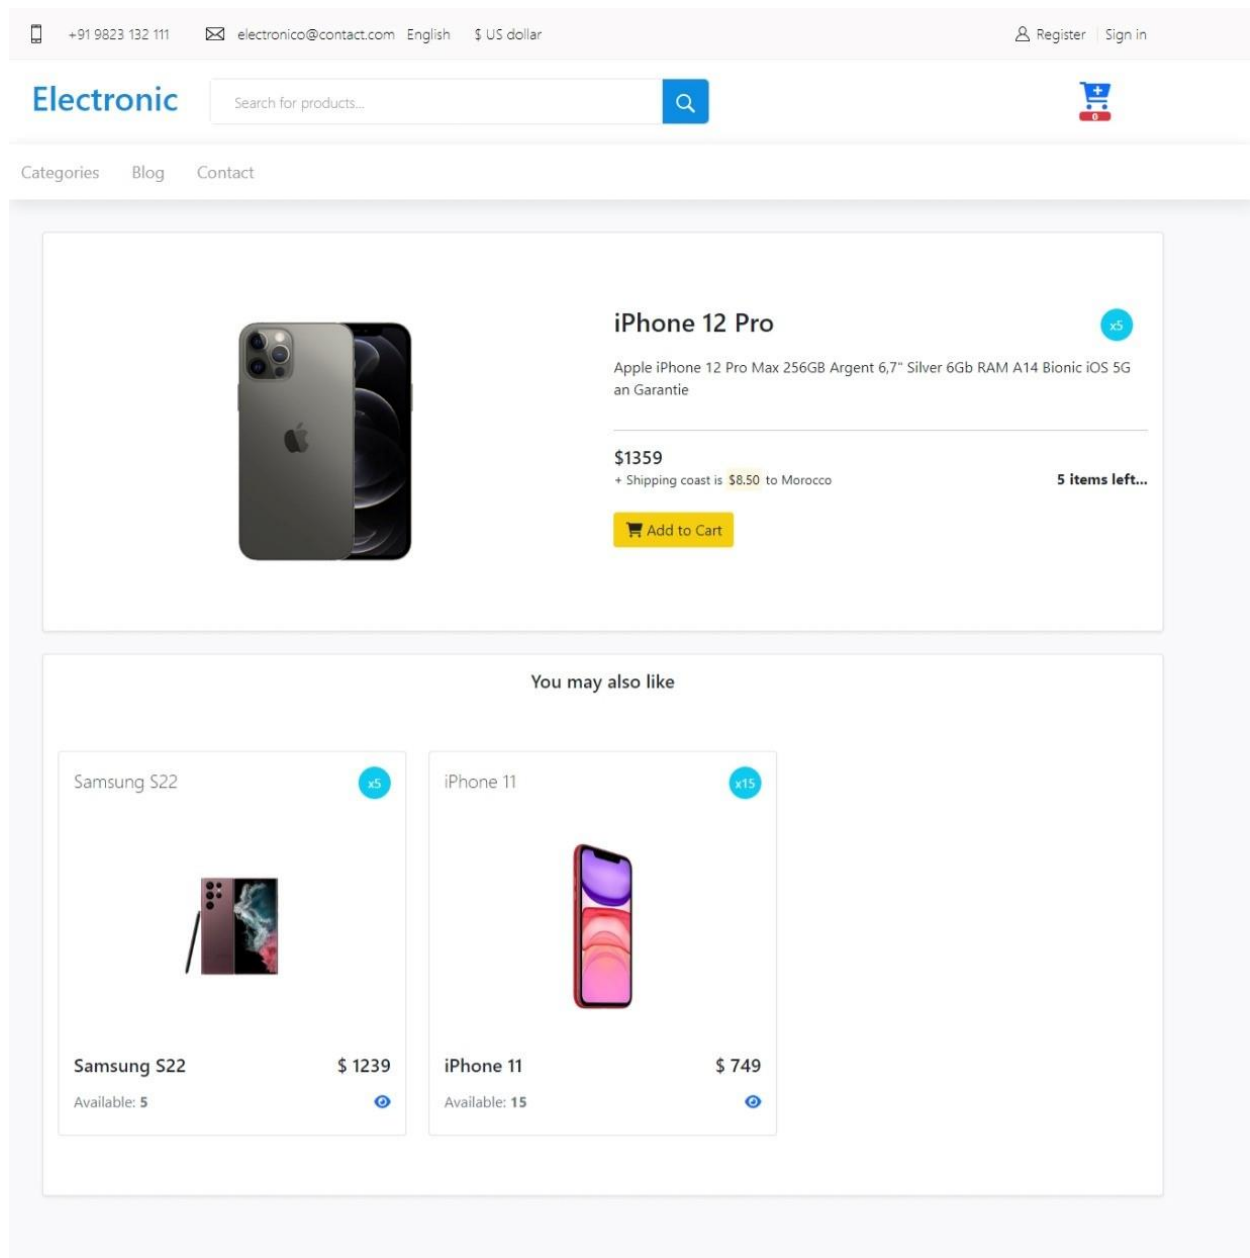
+91 9823 132 111 electronico@contact.com English $ US dollar Register | Sign in

Electronic

Search for products...

0

Categories Blog Contact

iPhone 12 Pro

x5

Apple iPhone 12 Pro Max 256GB Argent 6,7" Silver 6Gb RAM A14 Bionic iOS 5G an Garantie

$1359

+ Shipping coast is $8.50 to Morocco

5 items left...

Add to Cart

You may also like

Samsung S22

x5

Samsung S22

$ 1239

Available: 5

iPhone 11

x15

iPhone 11

$ 749

Available: 15